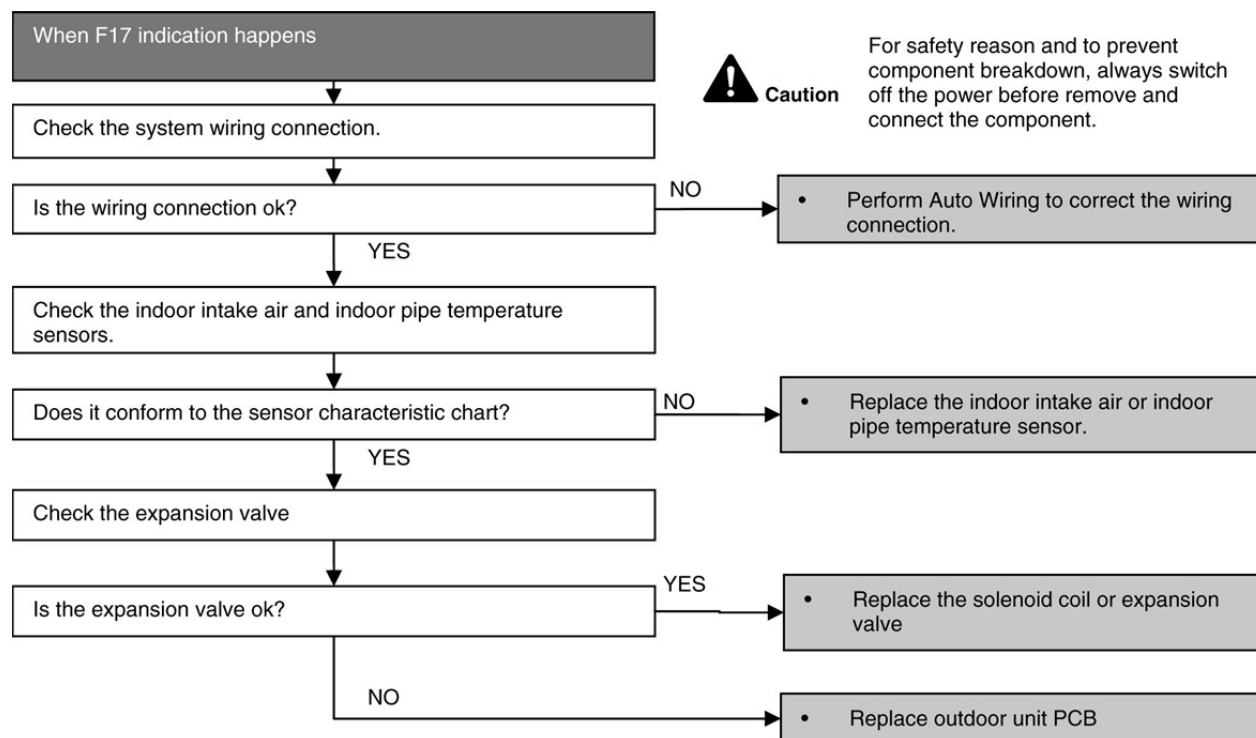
When F17 indication happens

Caution

For safety reason and to prevent component breakdown, always switch off the power before remove and connect the component.

Check the system wiring connection.

Is the wiring connection ok?

NO

• Perform Auto Wiring to correct the wiring connection.

YES

Check the indoor intake air and indoor pipe temperature sensors.

Does it conform to the sensor characteristic chart?

NO

• Replace the indoor intake air or indoor pipe temperature sensor.

YES

Check the expansion valve

Is the expansion valve ok?

YES

• Replace the solenoid coil or expansion valve

NO

• Replace outdoor unit PCB